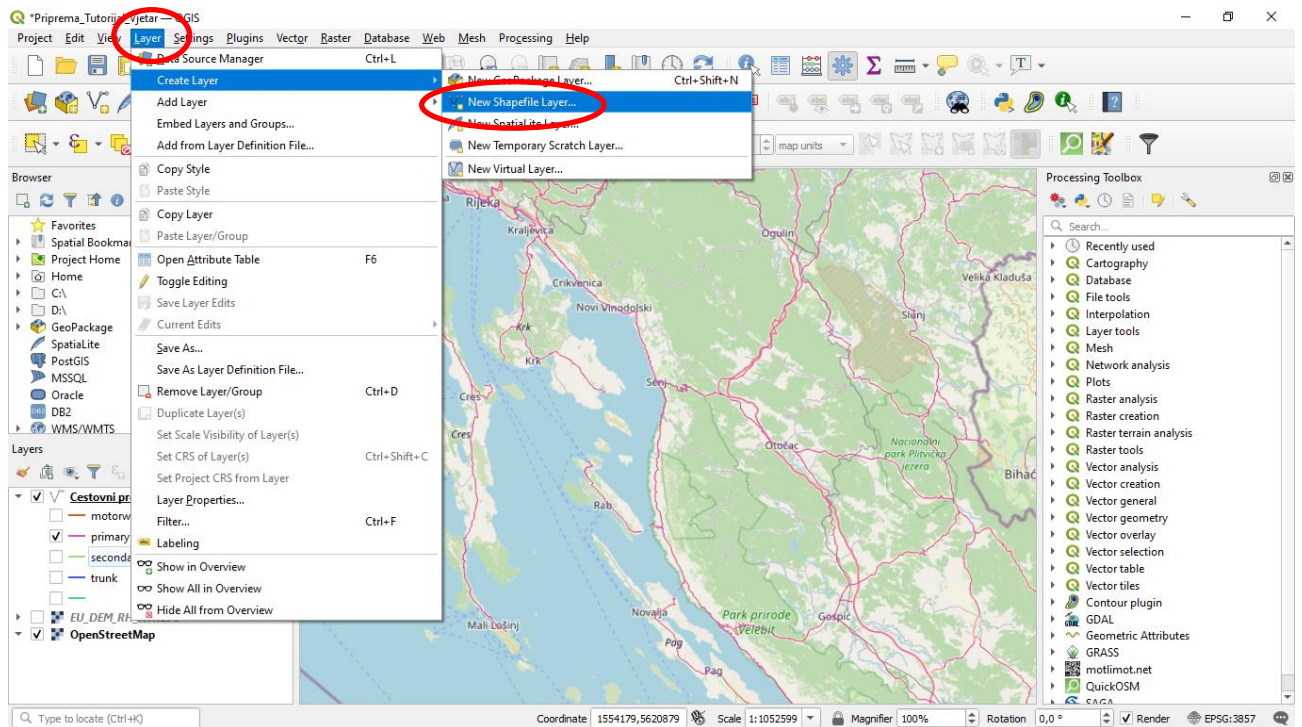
*Priprema_Tutorij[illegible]Vjetar — QGIS

Project Edit View Layer Settings Plugins Vector Raster Database Web Mesh Processing Help

Data Source Manager Ctrl+L
Create Layer
Add Layer
Embed Layers and Groups...
Add from Layer Definition File...
Copy Style
Paste Style
Copy Layer
Paste Layer/Group
Open Attribute Table F6
Toggle Editing
Save Layer Edits
Current Edits
Save As...
Save As Layer Definition File...
Remove Layer/Group Ctrl+D
Duplicate Layer(s)
Set Scale Visibility of Layer(s)
Set CRS of Layer(s) Ctrl+Shift+C
Set Project CRS from Layer
Layer Properties...
Filter... Ctrl+F
Labeling
Show in Overview
Show All in Overview
Hide All from Overview

New GeoPackage Layer... Ctrl+Shift+N
New Shapefile Layer...
New SpatiaLite Layer...
New Temporary Scratch Layer...
New Virtual Layer...

map units

Browser
Favorites
Spatial Bookmarks
Project Home
Home
C:\
D:\
GeoPackage
SpatiaLite
PostGIS
MSSQL
Oracle
DB2
WMS/WMTS

Layers
Cestovni pr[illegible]
motorw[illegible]
primary
seconda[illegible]
trunk
EU_DEM_R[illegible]
OpenStreetMap

Rijeka Kraljevica Crikvenica Novi Vinodolski Krk Krk Cres Cres Senj Ogulin Slunj Velika Kladuša Otočac Nacionalni park Plitvička jezera Bihać Rab Novalja Mali Lošinj Park prirode Velebit Gospić Pag

Processing Toolbox
Search...
Recently used
Cartography
Database
File tools
Interpolation
Layer tools
Mesh
Network analysis
Plots
Raster analysis
Raster creation
Raster terrain analysis
Raster tools
Vector analysis
Vector creation
Vector general
Vector geometry
Vector overlay
Vector selection
Vector table
Vector tiles
Contour plugin
GDAL
Geometric Attributes
GRASS
motlimot.net
QuickOSM
SAGA

Type to locate (Ctrl+K)
Coordinate 1554179,5620879 Scale 1:1052599 Magnifier 100% Rotation 0,0 ° Render EPSG:3857